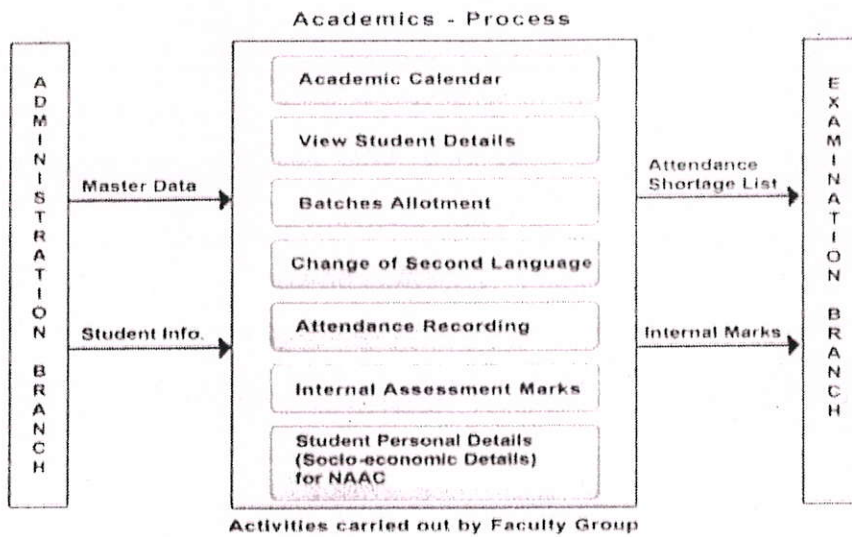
Academics - Process

A
D
M
I
N
I
S
T
R
A
T
I
O
N

B
R
A
N
C
H

Master Data

Student Info.

Academic Calendar

View Student Details

Batches Allotment

Change of Second Language

Attendance Recording

Internal Assessment Marks

Student Personal Details (Socio-economic Details) for NAAC

Attendance Shortage List

Internal Marks

E
X
A
M
I
N
A
T
I
O
N

B
R
A
N
C
H

Activities carried out by Faculty Group